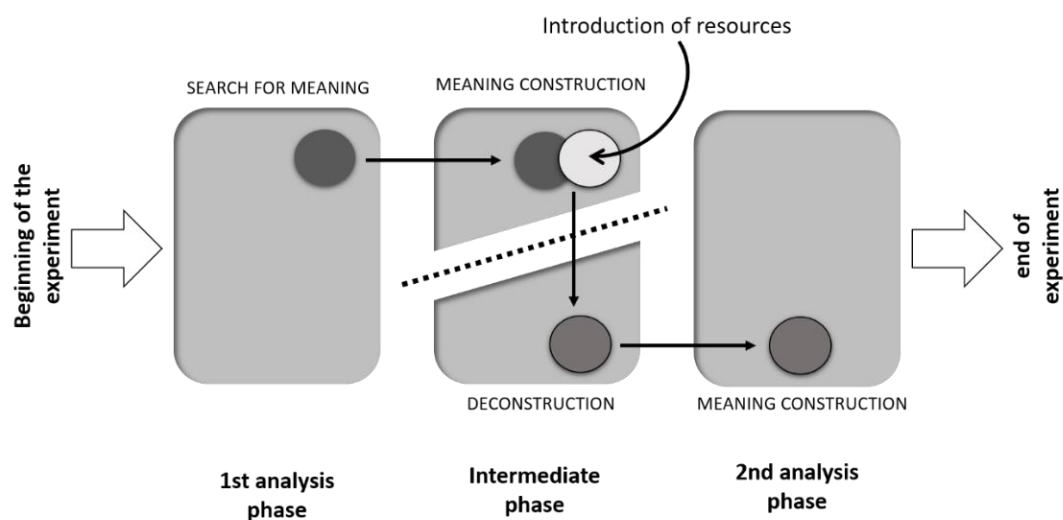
Introduction of resources

SEARCH FOR MEANING

MEANING CONSTRUCTION

Beginning of the experiment

end of experiment

DECONSTRUCTION

MEANING CONSTRUCTION

1st analysis phase

Intermediate phase

2nd analysis phase